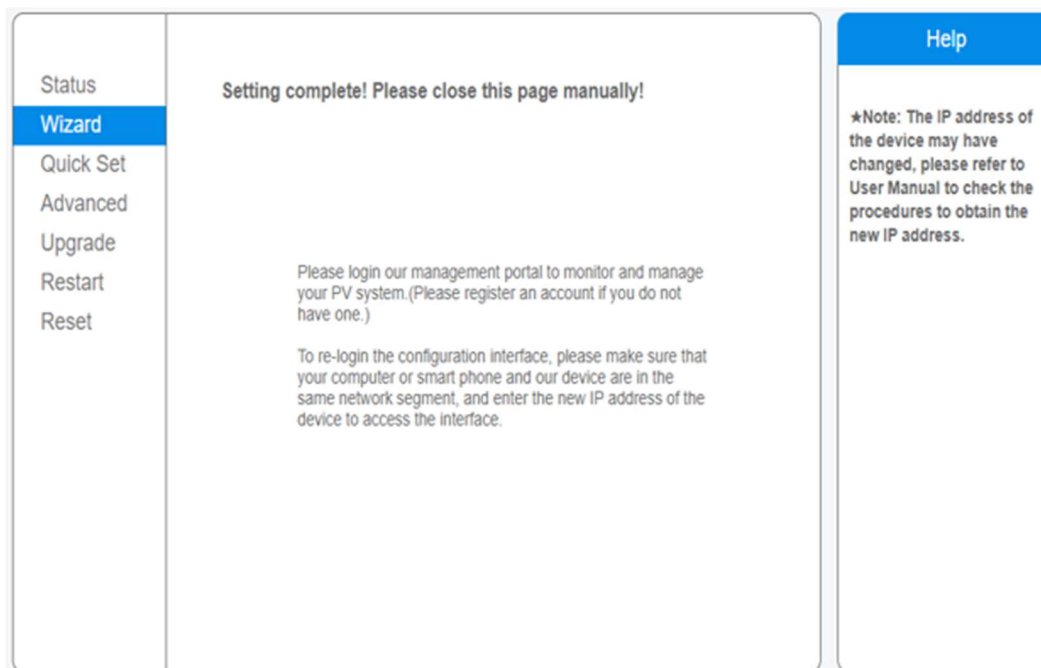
Status
Wizard
Quick Set
Advanced
Upgrade
Restart
Reset

Setting complete! Please close this page manually!

Please login our management portal to monitor and manage your PV system.(Please register an account if you do not have one.)

To re-login the configuration interface, please make sure that your computer or smart phone and our device are in the same network segment, and enter the new IP address of the device to access the interface.

Help

★Note: The IP address of the device may have changed, please refer to User Manual to check the procedures to obtain the new IP address.